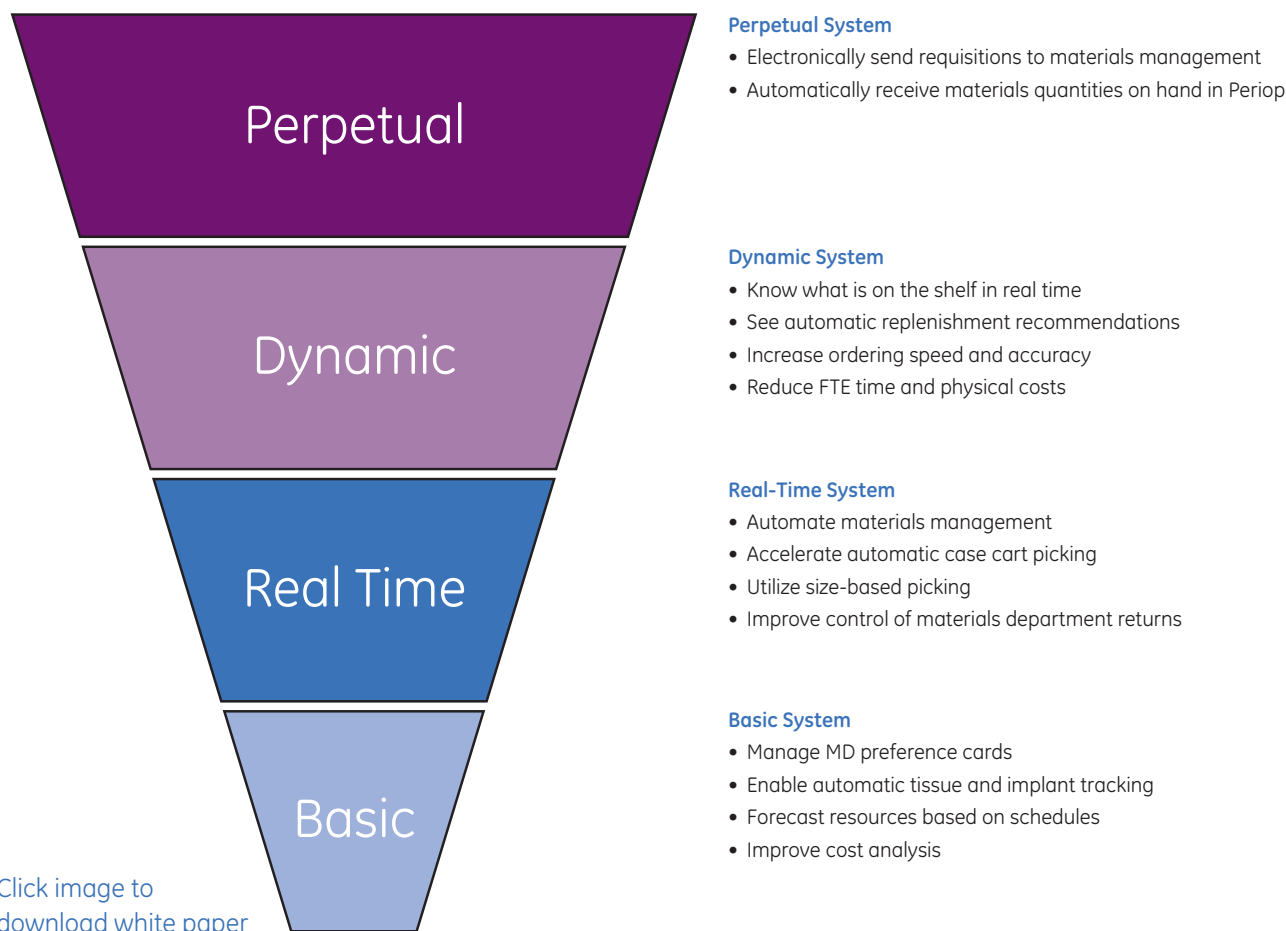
Perpetual

Dynamic

Real Time

Basic

Click image to download white paper

Perpetual System
• Electronically send requisitions to materials management
• Automatically receive materials quantities on hand in Periop

Dynamic System
• Know what is on the shelf in real time
• See automatic replenishment recommendations
• Increase ordering speed and accuracy
• Reduce FTE time and physical costs

Real-Time System
• Automate materials management
• Accelerate automatic case cart picking
• Utilize size-based picking
• Improve control of materials department returns

Basic System
• Manage MD preference cards
• Enable automatic tissue and implant tracking
• Forecast resources based on schedules
• Improve cost analysis